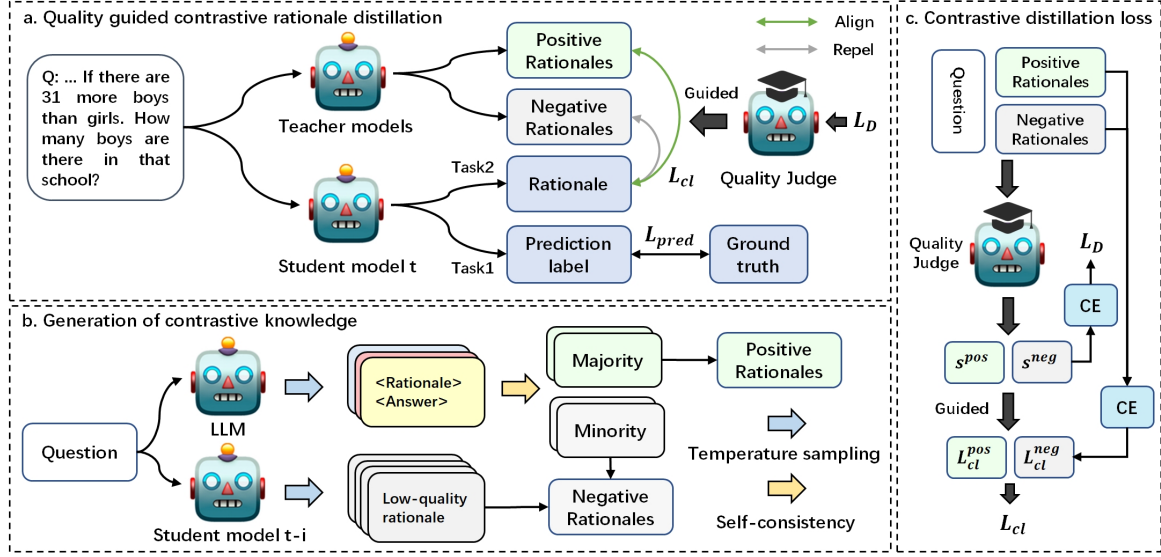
a. Quality guided contrastive rationale distillation

Align

Repel

Q: ... If there are 31 more boys than girls. How many boys are there in that school?

Teacher models

Positive Rationales

Negative Rationales

Guided

$L_D$

Quality Judge

Task2

Rationale

$L_{cl}$

Student model t

Task1

Prediction label

$L_{pred}$

Ground truth

b. Generation of contrastive knowledge

LLM

Question

<Rationale>
<Answer>

Majority

Positive Rationales

Minority

Temperature sampling

Student model t-i

Low-quality rationale

Negative Rationales

Self-consistency

c. Contrastive distillation loss

Question

Positive Rationales

Negative Rationales

Quality Judge

$L_D$

CE

$s^{pos}$

$s^{neg}$

Guided

CE

$L_{cl}^{pos}$

$L_{cl}^{neg}$

$L_{cl}$